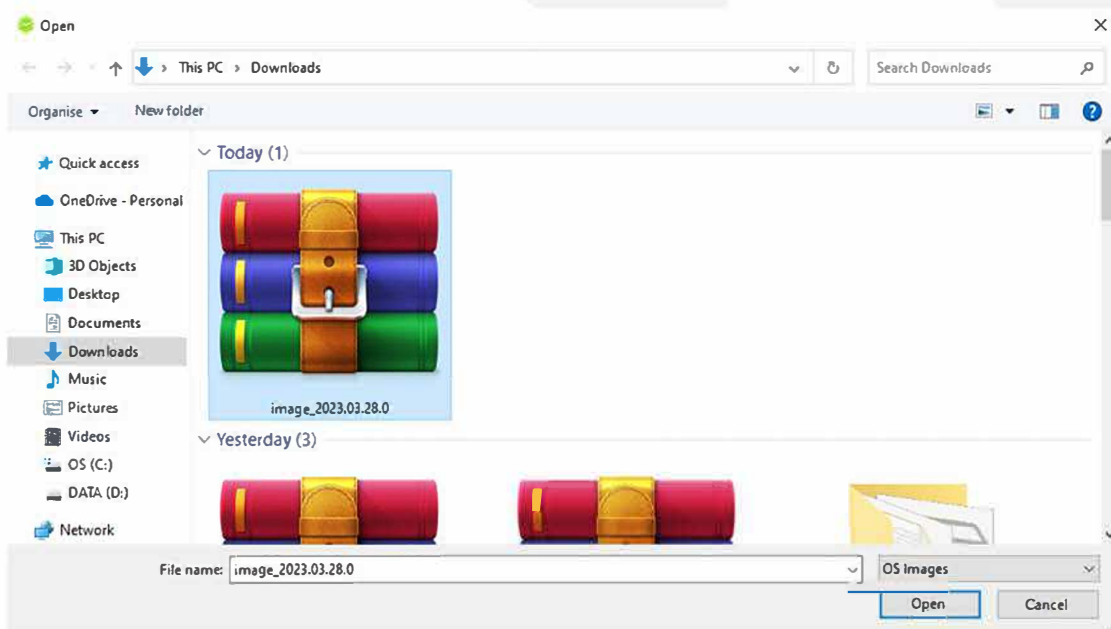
Open

This PC > Downloads

Search Downloads

Organise ▾ New folder

Quick access
OneDrive - Personal
This PC
3D Objects
Desktop
Documents
Downloads
Music
Pictures
Videos
OS (C:)
DATA (D:)
Network

Today (1)

image_2023.03.28.0

Yesterday (3)

File name: image_2023.03.28.0

OS Images

Open Cancel